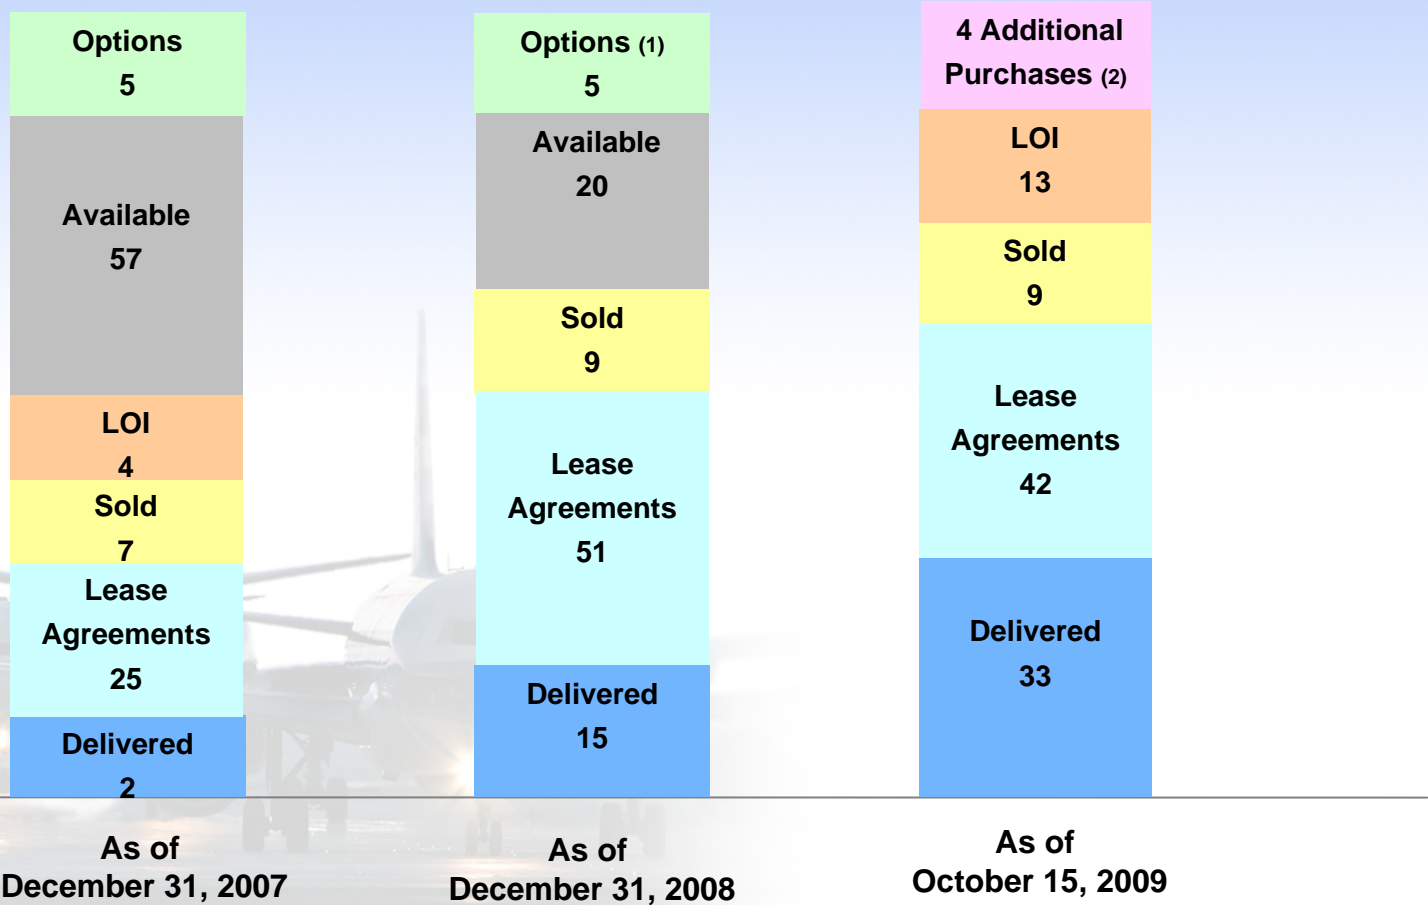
Options
5

Available
57

LOI
4

Sold
7

Lease
Agreements
25

Delivered
2

As of
December 31, 2007

Options (1)
5

Available
20

Sold
9

Lease
Agreements
51

Delivered
15

As of
December 31, 2008

4 Additional
Purchases (2)

LOI
13

Sold
9

Lease
Agreements
42

Delivered
33

As of
October 15, 2009